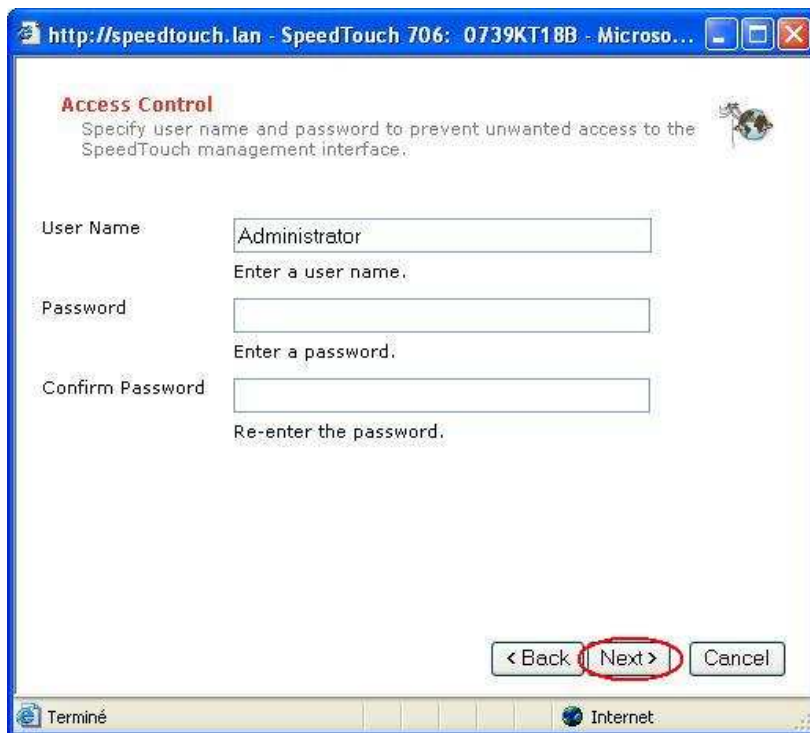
http://speedtouch.lan - SpeedTouch 706: 0739KT18B - Microso...

Access Control
Specify user name and password to prevent unwanted access to the SpeedTouch management interface.

User Name
Administrator
Enter a user name.

Password
Enter a password.

Confirm Password
Re-enter the password.

< Back
Next >
Cancel

Terminé
Internet